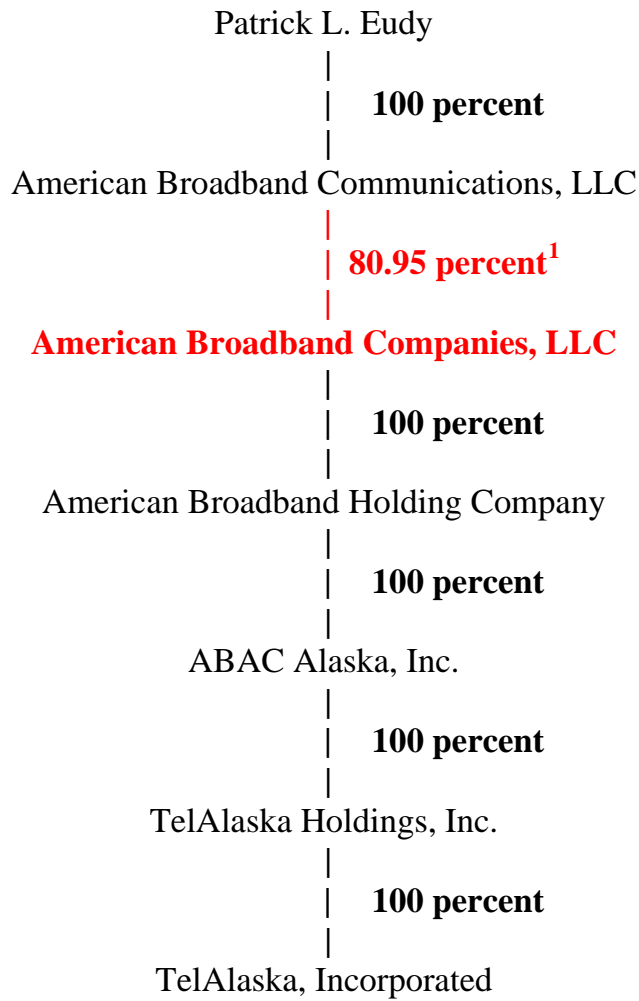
Patrick L. Eudy

100 percent

American Broadband Communications, LLC

80.95 percent$^1$

American Broadband Companies, LLC

100 percent

American Broadband Holding Company

100 percent

ABAC Alaska, Inc.

100 percent

TelAlaska Holdings, Inc.

100 percent

TelAlaska, Incorporated